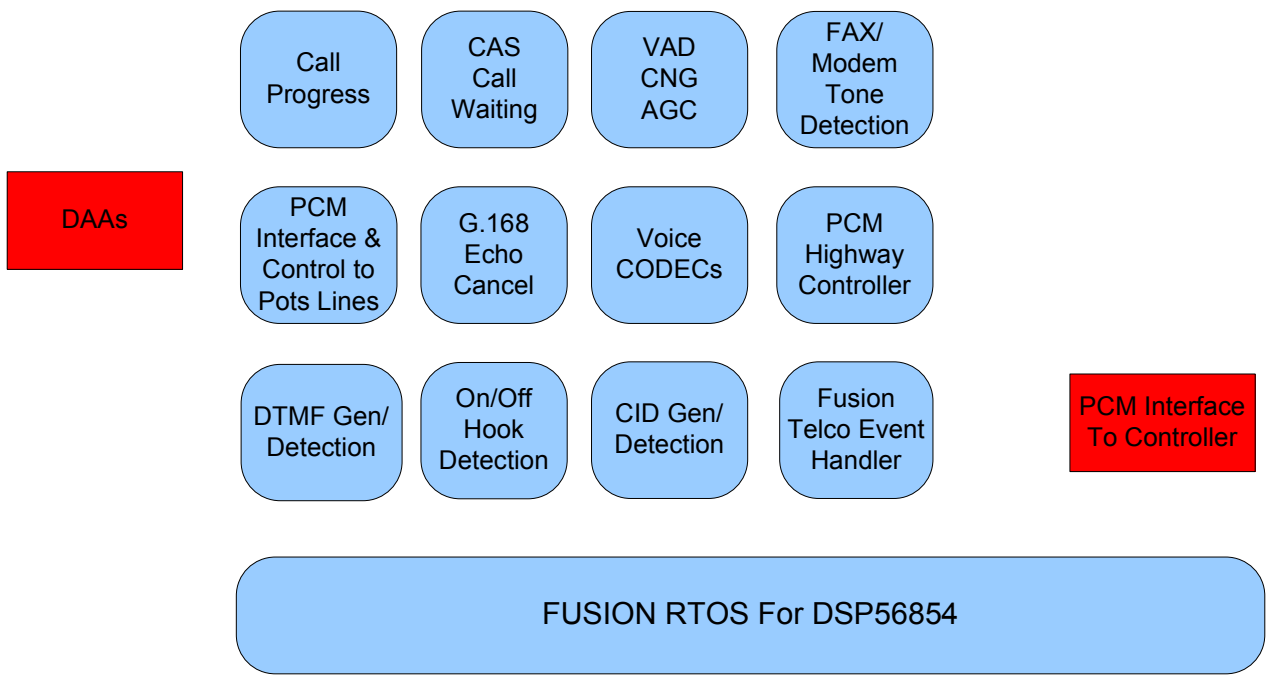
Call Progress

CAS Call Waiting

VAD CNG AGC

FAX/ Modem Tone Detection

DAAs

PCM Interface & Control to Pots Lines

G.168 Echo Cancel

Voice CODECs

PCM Highway Controller

DTMF Gen/ Detection

On/Off Hook Detection

CID Gen/ Detection

Fusion Telco Event Handler

PCM Interface To Controller

FUSION RTOS For DSP56854